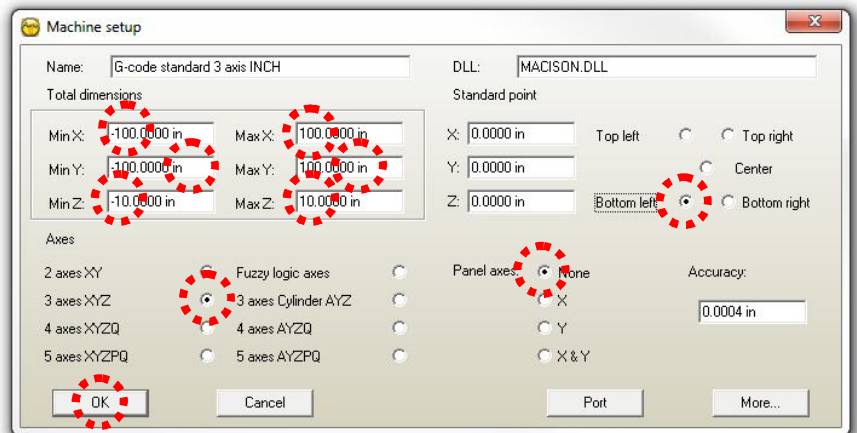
Machine setup

Name: G-code standard 3 axis INCH

DLL: MACISON.DLL

Total dimensions

Min X: -100.0000 in
Max X: 100.0000 in
Min Y: -100.0000 in
Max Y: 100.0000 in
Min Z: -10.0000 in
Max Z: 10.0000 in

Standard point

X: 0.0000 in
Y: 0.0000 in
Z: 0.0000 in

Top left
Top right
Center
Bottom left
Bottom right

Axes

2 axes XY
3 axes XYZ
4 axes XYZQ
5 axes XYZPQ
Fuzzy logic axes
3 axes Cylinder AYZ
4 axes AYZQ
5 axes AYZPQ

Panel axes:
None
X
Y
X & Y

Accuracy:
0.0004 in

OK
Cancel
Port
More...